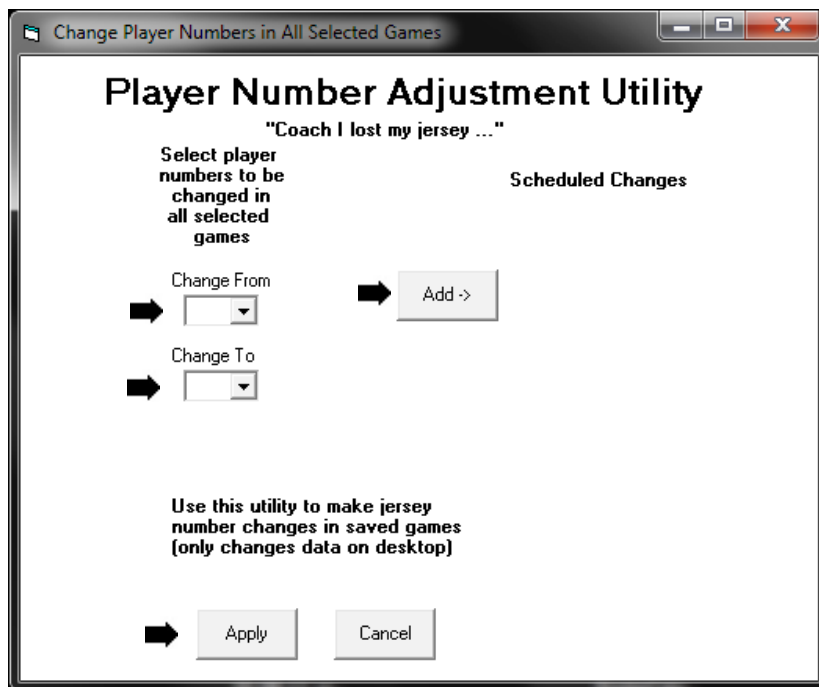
Change Player Numbers in All Selected Games

Player Number Adjustment Utility

"Coach I lost my jersey ..."

Select player numbers to be changed in all selected games

Scheduled Changes

Change From

Add ->

Change To

Use this utility to make jersey number changes in saved games (only changes data on desktop)

Apply

Cancel